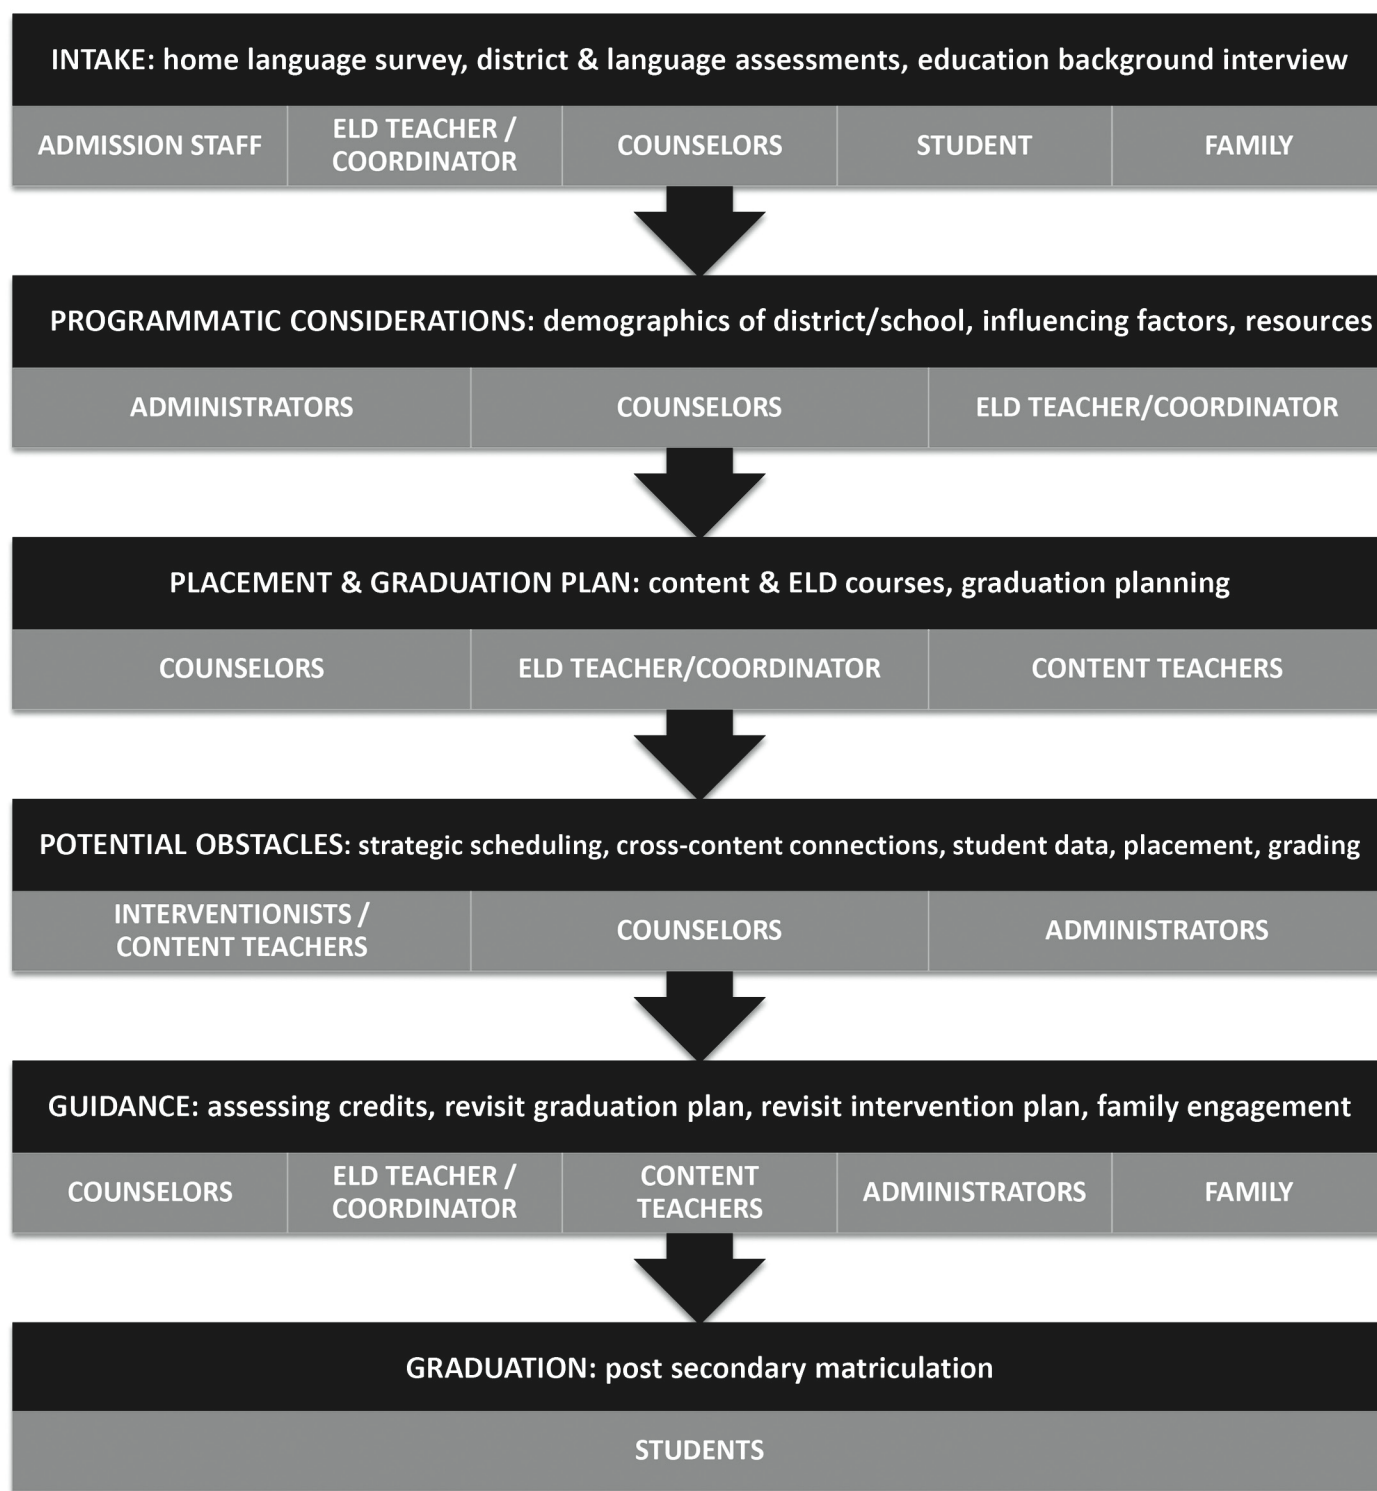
INTAKE: home language survey, district & language assessments, education background interview

ADMISSION STAFF | ELD TEACHER / COORDINATOR | COUNSELORS | STUDENT | FAMILY

PROGRAMMATIC CONSIDERATIONS: demographics of district/school, influencing factors, resources

ADMINISTRATORS | COUNSELORS | ELD TEACHER/COORDINATOR

PLACEMENT & GRADUATION PLAN: content & ELD courses, graduation planning

COUNSELORS | ELD TEACHER/COORDINATOR | CONTENT TEACHERS

POTENTIAL OBSTACLES: strategic scheduling, cross-content connections, student data, placement, grading

INTERVENTIONISTS / CONTENT TEACHERS | COUNSELORS | ADMINISTRATORS

GUIDANCE: assessing credits, revisit graduation plan, revisit intervention plan, family engagement

COUNSELORS | ELD TEACHER / COORDINATOR | CONTENT TEACHERS | ADMINISTRATORS | FAMILY

GRADUATION: post secondary matriculation

STUDENTS